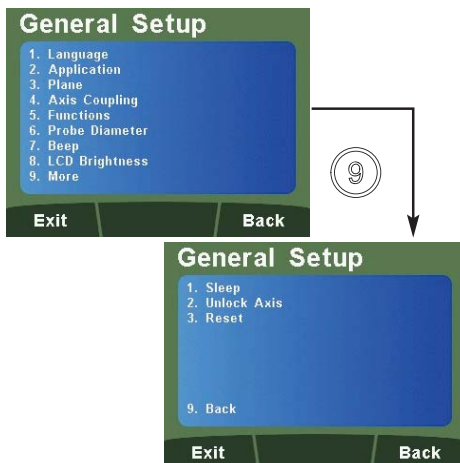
General Setup

1. Language
2. Application
3. Plane
4. Axis Coupling
5. Functions
6. Probe Diameter
7. Beep
8. LCD Brightness
9. More

Exit Back

9

General Setup

1. Sleep
2. Unlock Axis
3. Reset

9. Back

Exit Back